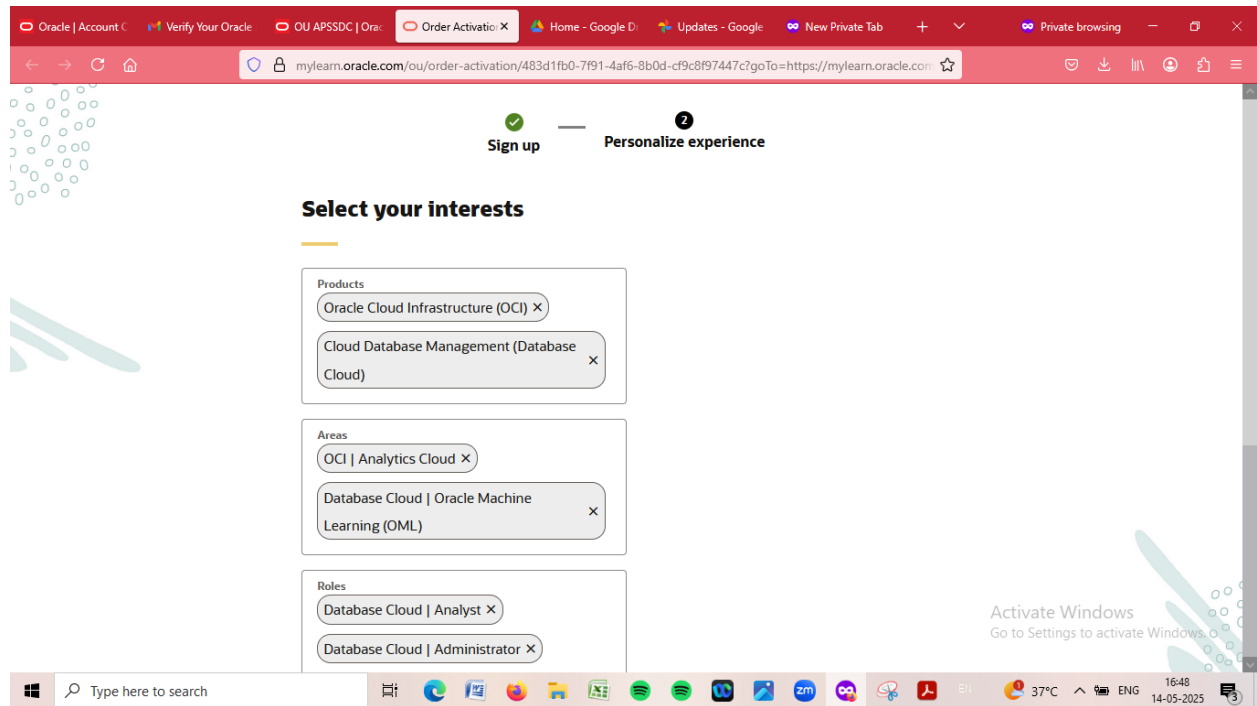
Oracle | Account C | Verify Your Oracle | OU APSSDC | Orac | Order Activatio ✕ | Home - Google D | Updates - Google | New Private Tab | + | Private browsing

mylearn.oracle.com/ou/order-activation/483d1fb0-7f91-4af6-8b0d-cf9c8f97447c?goTo=https://mylearn.oracle.com

Sign up
2
Personalize experience

Select your interests

Products
Oracle Cloud Infrastructure (OCI) ✕
Cloud Database Management (Database Cloud) ✕

Areas
OCI | Analytics Cloud ✕
Database Cloud | Oracle Machine Learning (OML) ✕

Roles
Database Cloud | Analyst ✕
Database Cloud | Administrator ✕

Activate Windows
Go to Settings to activate Windows.

Type here to search
37°C ENG 16:48 14-05-2025 3